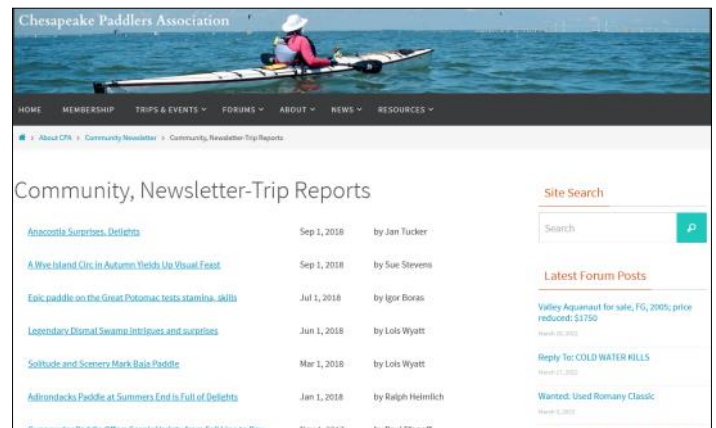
Chesapeake Paddlers Association

HOME MEMBERSHIP TRIPS & EVENTS ˅ FORUMS ˅ ABOUT ˅ NEWS ˅ RESOURCES ˅

› About CPA › Community Newsletter › Community, Newsletter-Trip Reports

Community, Newsletter-Trip Reports

| | | |
|---|---|---|
| Anacostia Surprises, Delights | Sep 1, 2018 | by Jan Tucker |
| A Wye Island Circ in Autumn Yields Up Visual Feast | Sep 1, 2018 | by Sue Stevens |
| Epic paddle on the Great Potomac tests stamina, skills | Jul 1, 2018 | by Igor Boras |
| Legendary Dismal Swamp intrigues and surprises | Jun 1, 2018 | by Lois Wyatt |
| Solitude and Scenery Mark Baja Paddle | Mar 1, 2018 | by Lois Wyatt |
| Adirondacks Paddle at Summers End is Full of Delights | Jan 1, 2018 | by Ralph Heimlich |
| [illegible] | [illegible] | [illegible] |

Site Search

Search

Latest Forum Posts

Valley Aquanaut for sale, FG, 2005; price reduced: $1750
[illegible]

Reply To: COLD WATER KILLS
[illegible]

Wanted: Used Romany Classic
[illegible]